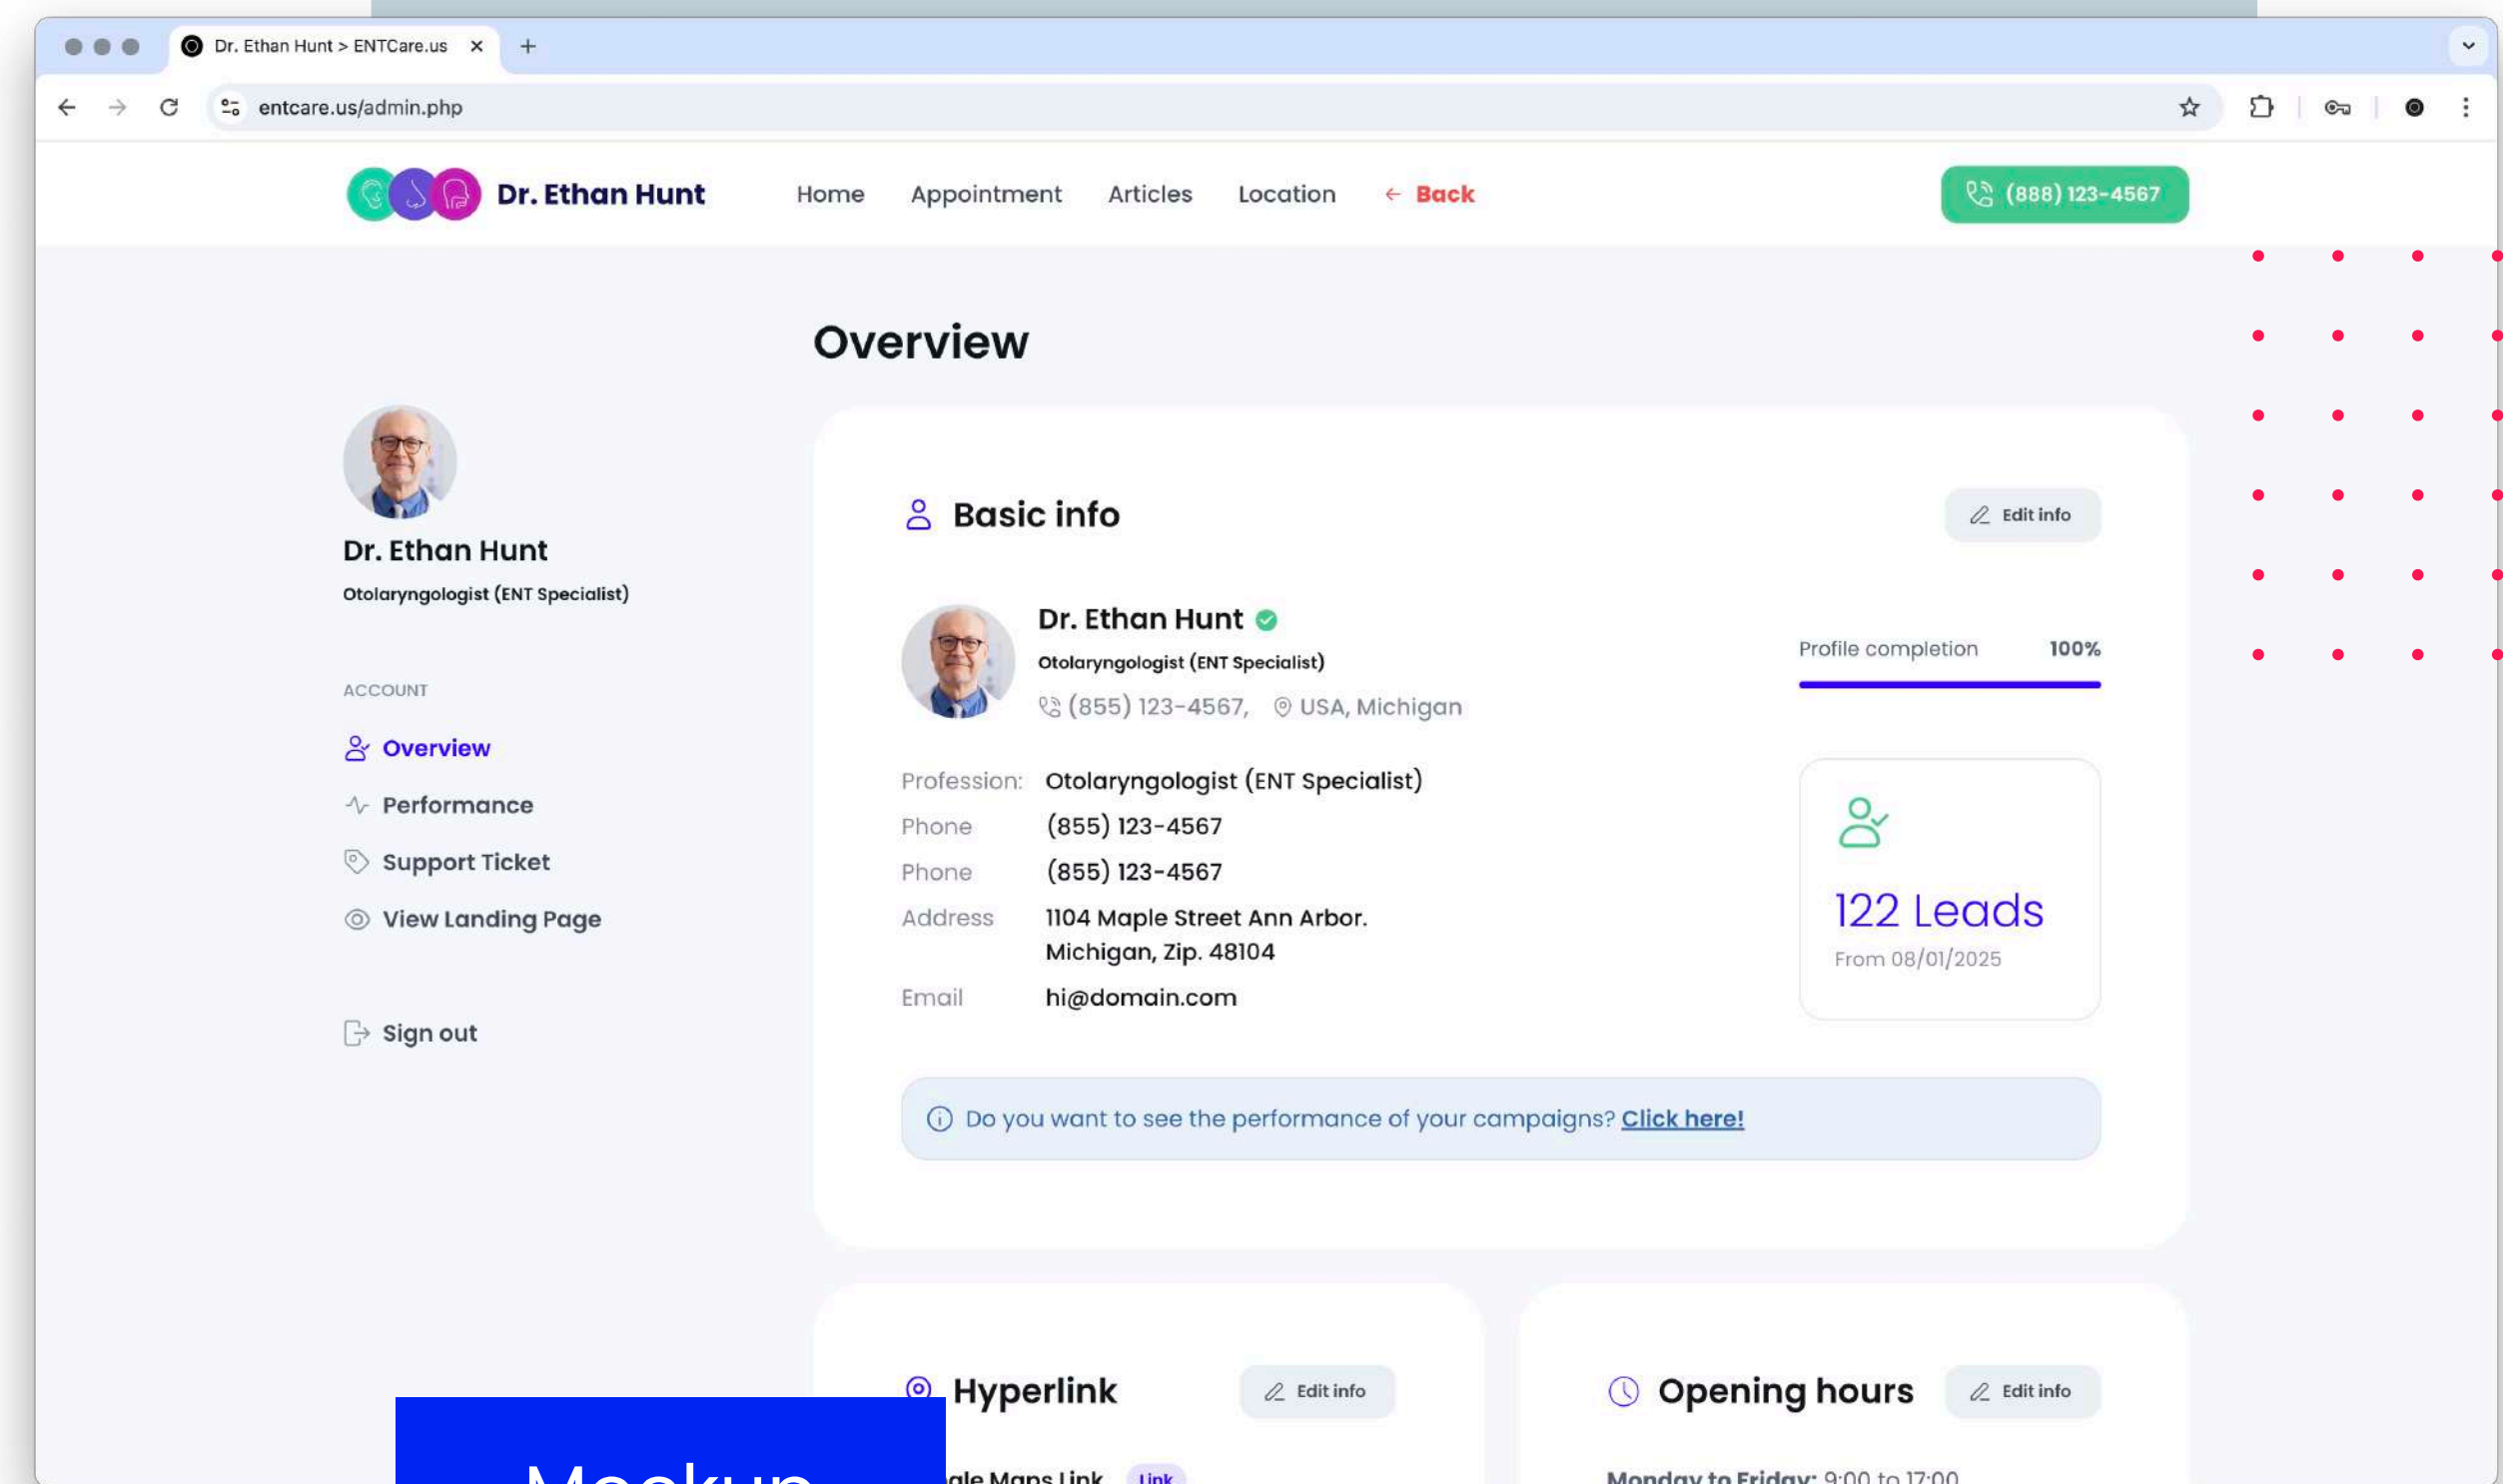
Dr. Ethan Hunt > ENTCare.us

entcare.us/admin.php

Dr. Ethan Hunt

Home Appointment Articles Location ← Back

(888) 123-4567

Overview

Dr. Ethan Hunt
Otolaryngologist (ENT Specialist)

ACCOUNT

Overview
Performance
Support Ticket
View Landing Page

Sign out

Basic info

Edit info

Dr. Ethan Hunt
Otolaryngologist (ENT Specialist)
(855) 123-4567, USA, Michigan

Profile completion 100%

| Profession: | Otolaryngologist (ENT Specialist) |
|---|---|
| Phone | (855) 123-4567 |
| Phone | (855) 123-4567 |
| Address | 1104 Maple Street Ann Arbor. Michigan, Zip. 48104 |
| Email | hi@domain.com |

122 Leads
From 08/01/2025

Do you want to see the performance of your campaigns? Click here!

Hyperlink

Edit info

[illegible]gle Maps Link Link

Opening hours

Edit info

Monday to Friday: 9:00 to 17:00

Mockup